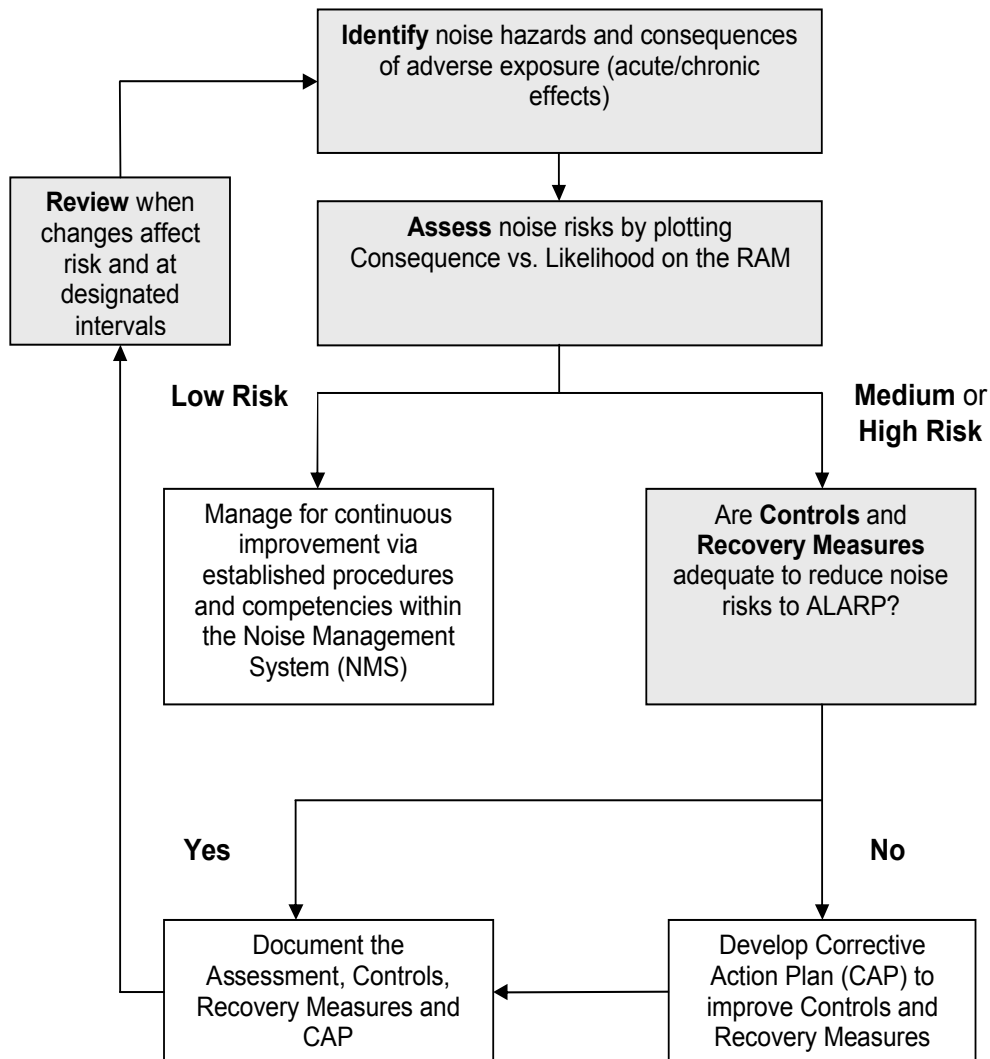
**Identify** noise hazards and consequences of adverse exposure (acute/chronic effects)

**Review** when changes affect risk and at designated intervals

**Assess** noise risks by plotting Consequence vs. Likelihood on the RAM

**Low Risk**

**Medium** or **High Risk**

Manage for continuous improvement via established procedures and competencies within the Noise Management System (NMS)

Are **Controls** and **Recovery Measures** adequate to reduce noise risks to ALARP?

**Yes**

**No**

Document the Assessment, Controls, Recovery Measures and CAP

Develop Corrective Action Plan (CAP) to improve Controls and Recovery Measures